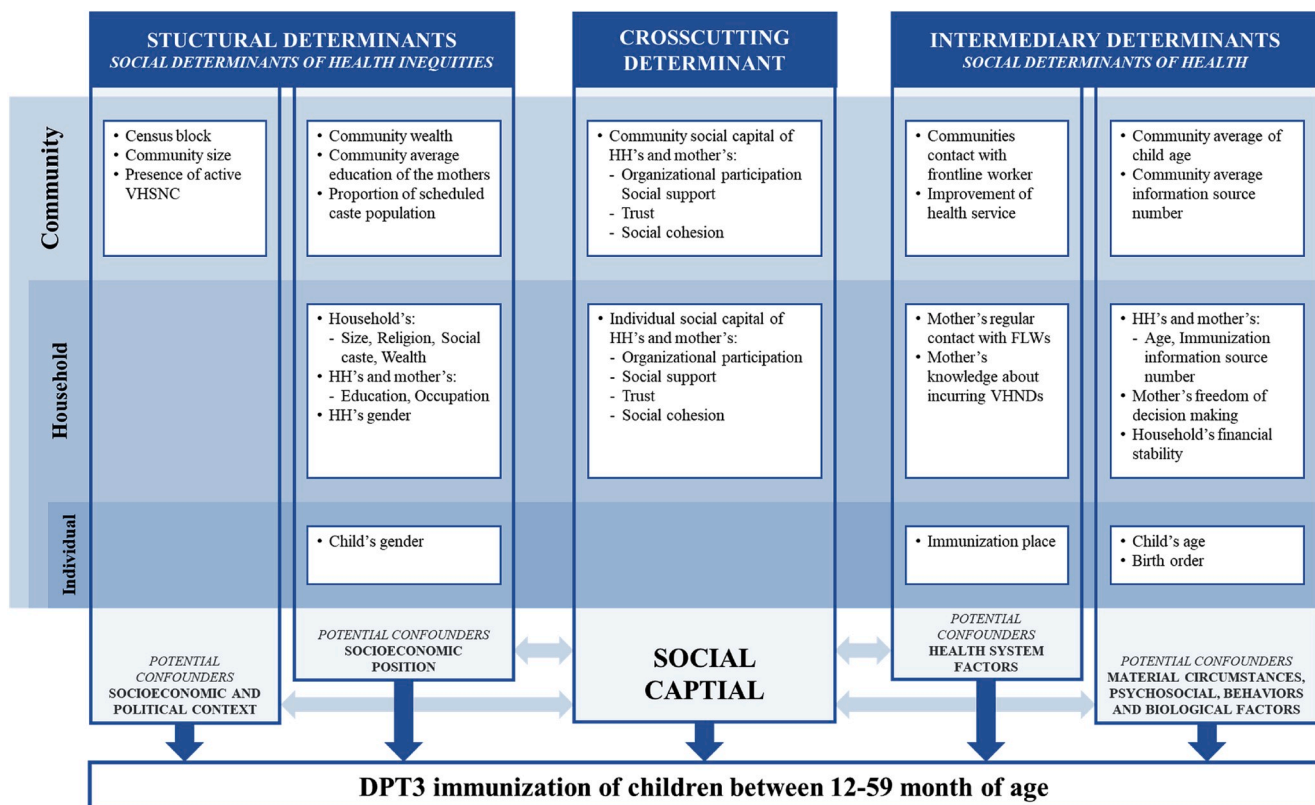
STUCTURAL DETERMINANTS
SOCIAL DETERMINANTS OF HEALTH INEQUITIES

CROSSCUTTING DETERMINANT

INTERMEDIARY DETERMINANTS
SOCIAL DETERMINANTS OF HEALTH

Community

• Census block
• Community size
• Presence of active VHSNC

• Community wealth
• Community average education of the mothers
• Proportion of scheduled caste population

• Community social capital of HH's and mother's:
- Organizational participation Social support
- Trust
- Social cohesion

• Communities contact with frontline worker
• Improvement of health service

• Community average of child age
• Community average information source number

Household

• Household's:
- Size, Religion, Social caste, Wealth
• HH's and mother's:
- Education, Occupation
• HH's gender

• Individual social capital of HH's and mother's:
- Organizational participation
- Social support
- Trust
- Social cohesion

• Mother's regular contact with FLWs
• Mother's knowledge about incurring VHNDs

• HH's and mother's:
- Age, Immunization information source number
• Mother's freedom of decision making
• Household's financial stability

Individual

• Child's gender

• Immunization place

• Child's age
• Birth order

POTENTIAL CONFOUNDERS
SOCIOECONOMIC AND POLITICAL CONTEXT

POTENTIAL CONFOUNDERS
SOCIOECONOMIC POSITION

SOCIAL CAPTIAL

POTENTIAL CONFOUNDERS
HEALTH SYSTEM FACTORS

POTENTIAL CONFOUNDERS
MATERIAL CIRCUMSTANCES, PSYCHOSOCIAL, BEHAVIORS AND BIOLOGICAL FACTORS

DPT3 immunization of children between 12-59 month of age